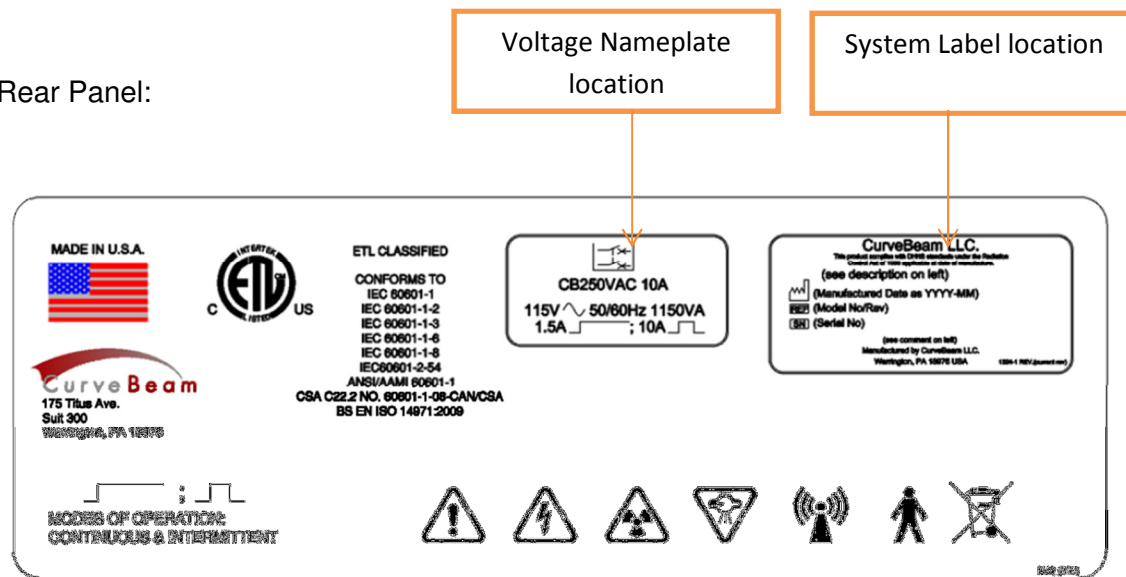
Rear Panel:

Voltage Nameplate location

System Label location

MADE IN U.S.A.

C US

CurveBeam
175 Titus Ave.
Suit 300
Warrington, PA 18976

ETL CLASSIFIED

CONFORMS TO
IEC 60601-1
IEC 60601-1-2
IEC 60601-1-3
IEC 60601-1-6
IEC 60601-1-8
IEC60601-2-54
ANSI/AAMI 60601-1
CSA C22.2 NO. 60601-1-08-CAN/CSA
BS EN ISO 14971:2009

CB250VAC 10A

115V $\sim$ 50/60Hz 1150VA
1.5A ; 10A

CurveBeam LLC.
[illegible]
(see description on left)
(Manufactured Date as YYYY-MM)
REF (Model No/Rev)
SN (Serial No)
(see comment on left)
Manufactured by CurveBeam LLC.
Warrington, PA 18976 USA
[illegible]

;
MODES OF OPERATION:
CONTINUOUS & INTERMITTENT

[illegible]